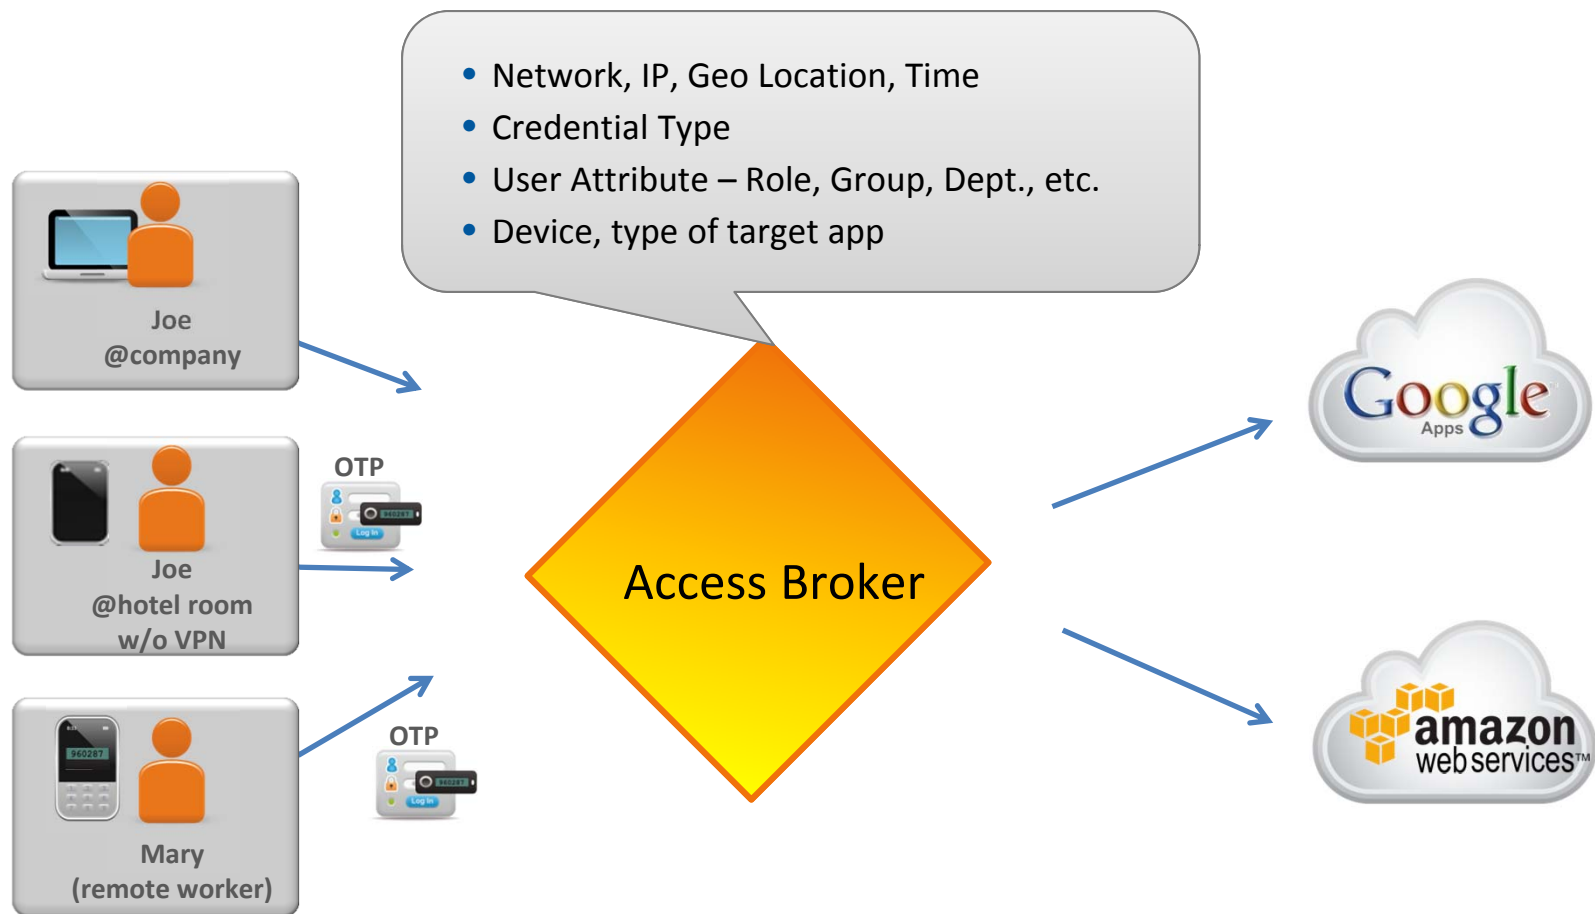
- Network, IP, Geo Location, Time
- Credential Type
- User Attribute – Role, Group, Dept., etc.
- Device, type of target app

Joe
@company

Joe
@hotel room
w/o VPN

OTP

Mary
(remote worker)

OTP

Access Broker

Google
Apps

amazon
web services™